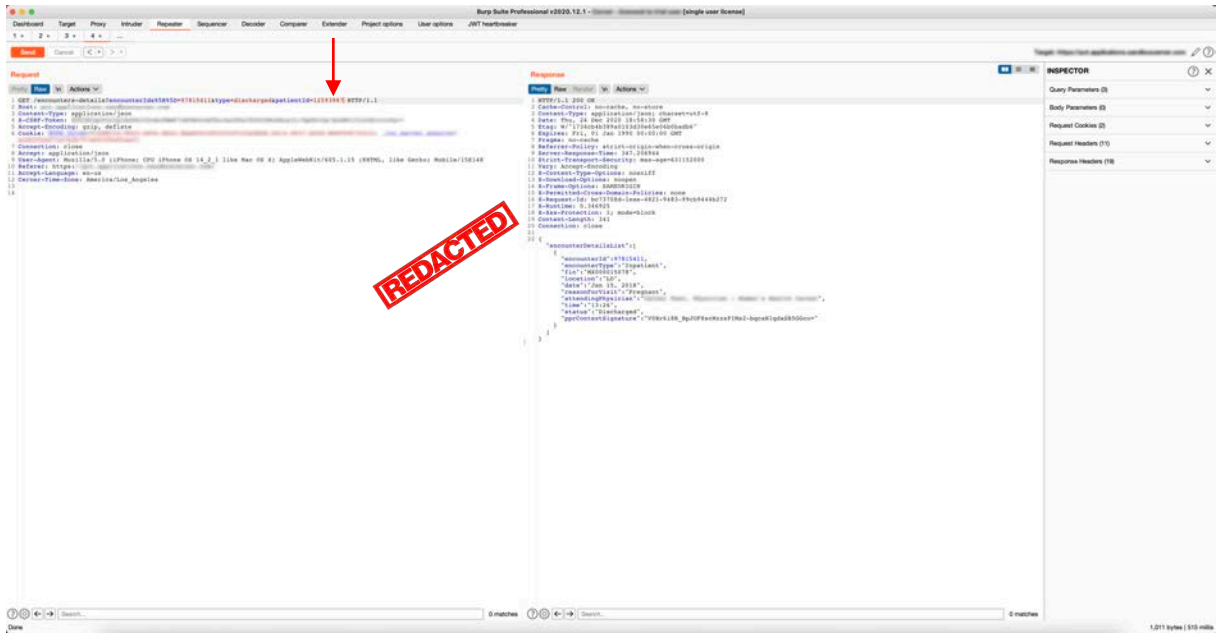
Burp Suite Professional v2020.12.1 - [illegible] [single user license]

Dashboard Target Proxy Intruder Repeater Sequencer Decoder Comparer Extender Project options User options JWT heartbreaker

1 × 2 × 3 × 4 × ...

Send Cancel < > 

Target: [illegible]

Request

Pretty Raw \n Actions

1 GET /encounters-details?encounterId=97815411&type=discharged&patientId=12593987 HTTP/1.1
2 Host: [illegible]
3 Content-Type: application/json
4 X-CSRF-Token: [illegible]
5 Accept-Encoding: gzip, deflate
6 Cookie: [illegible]
7 Connection: close
8 Accept: application/json
9 User-Agent: Mozilla/5.0 (iPhone; CPU iPhone OS 14_2_1 like Mac OS X) AppleWebKit/605.1.15 (KHTML, like Gecko) Mobile/15E148
10 Referer: https:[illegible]
11 Accept-Language: en-us
12 Client-Time-Zone: America/Los_Angeles
13
14

REDACTED

Response

Pretty Raw Render \n Actions

1 HTTP/1.1 200 OK
2 Cache-Control: no-cache, no-store
3 Content-Type: application/json; charset=utf-8
4 Date: Thu, 24 Dec 2020 18:56:39 GMT
5 Etag: W/"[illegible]"
6 Expires: Fri, 01 Jan 1990 00:00:00 GMT
7 Pragma: no-cache
8 Referrer-Policy: strict-origin-when-cross-origin
9 Server-Response-Time: 347.208944
10 Strict-Transport-Security: max-age=631152000
11 Vary: Accept-Encoding
12 X-Content-Type-Options: nosniff
13 X-Download-Options: noopen
14 X-Frame-Options: SAMEORIGIN
15 X-Permitted-Cross-Domain-Policies: none
16 X-Request-Id: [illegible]
17 X-Runtime: 0.346925
18 X-Xss-Protection: 1; mode=block
19 Content-Length: 341
20 Connection: close
21
22 {
"encounterDetailsList":[
{
"encounterId":97815411,
"encounterType":"Inpatient",
"fin":"MX00015878",
"location":"LD",
"date":"Jan 15, 2018",
"reasonForVisit":"Pregnant",
"attendingPhysician":"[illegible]",
"time":"13:26",
"status":"Discharged",
"pprContextSignature":"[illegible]"
}
]
}

INSPECTOR

Query Parameters (3)
Body Parameters (0)
Request Cookies (2)
Request Headers (11)
Response Headers (19)

Search... 0 matches
Search... 0 matches

Done
1,011 bytes | 515 millis